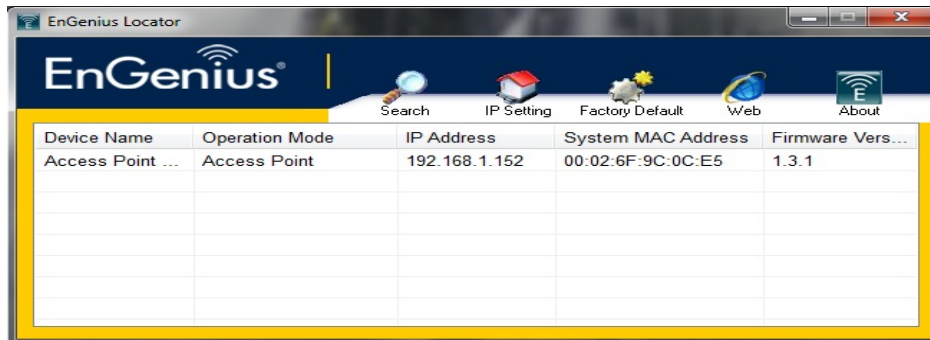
EnGenius Locator

EnGenius®

Search IP Setting Factory Default Web About

| Device Name | Operation Mode | IP Address | System MAC Address | Firmware Vers... |
|---|---|---|---|---|
| Access Point ... | Access Point | 192.168.1.152 | 00:02:6F:9C:0C:E5 | 1.3.1 |